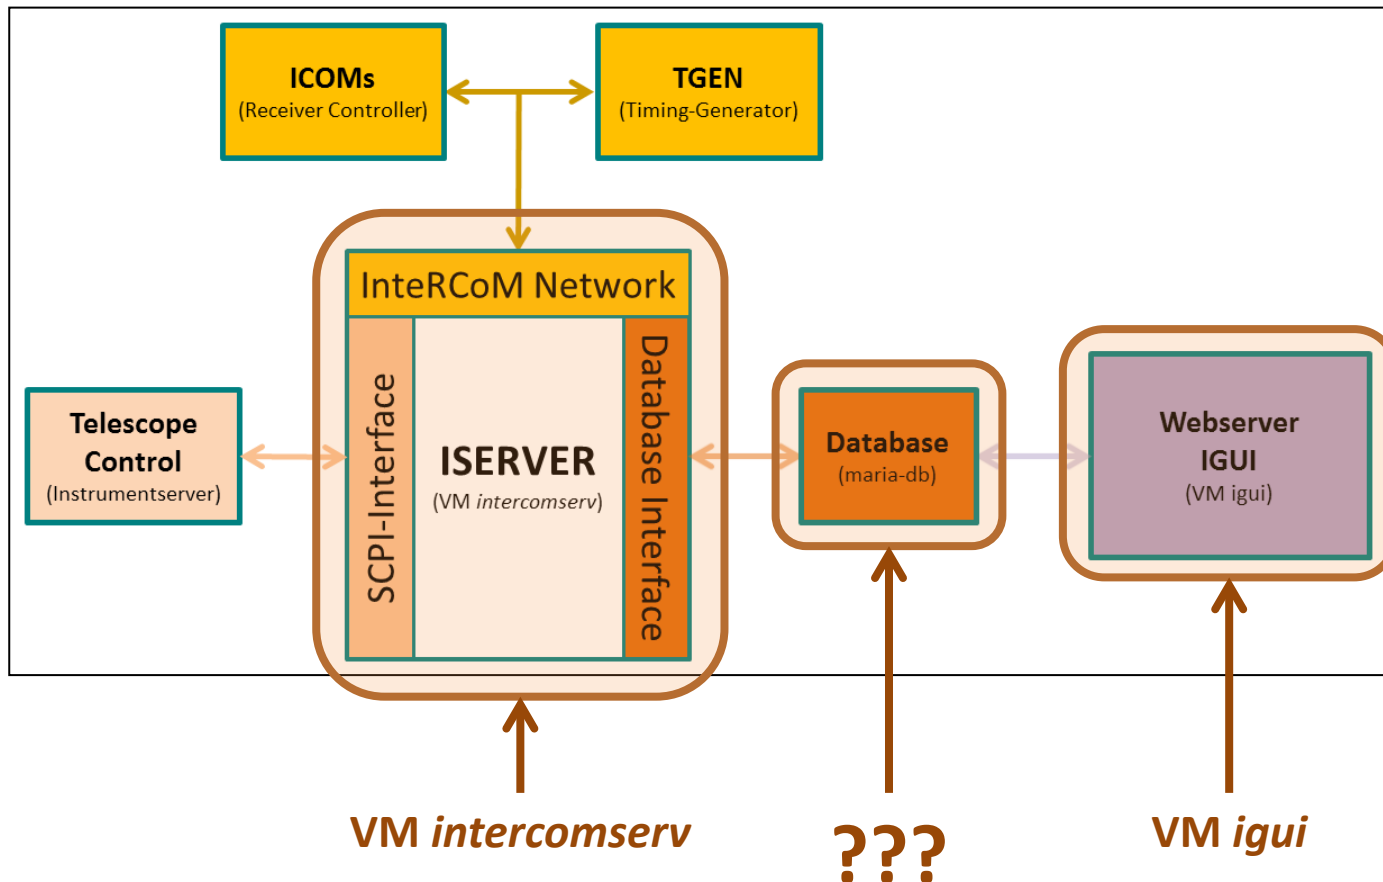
ICOMs
(Receiver Controller)

TGEN
(Timing-Generator)

InteRCoM Network

Telescope Control
(Instrumentserver)

SCPI-Interface

ISERVER
(VM intercomserv)

Database Interface

Database
(maria-db)

Webserver
IGUI
(VM igui)

VM intercomserv

???

VM igui